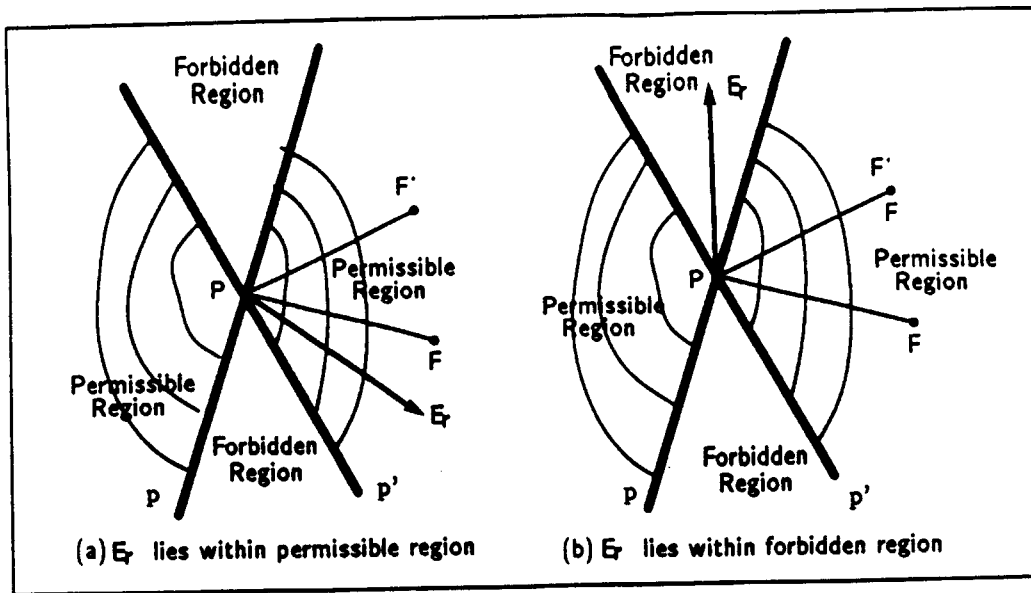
Forbidden Region

F'

Permissible Region

P

F

Permissible Region

$E_r$

Forbidden Region

p

p'

(a) $E_r$ lies within permissible region

Forbidden Region

$E_r$

F'

F

Permissible Region

P

Permissible Region

F

Forbidden Region

p

p'

(b) $E_r$ lies within forbidden region